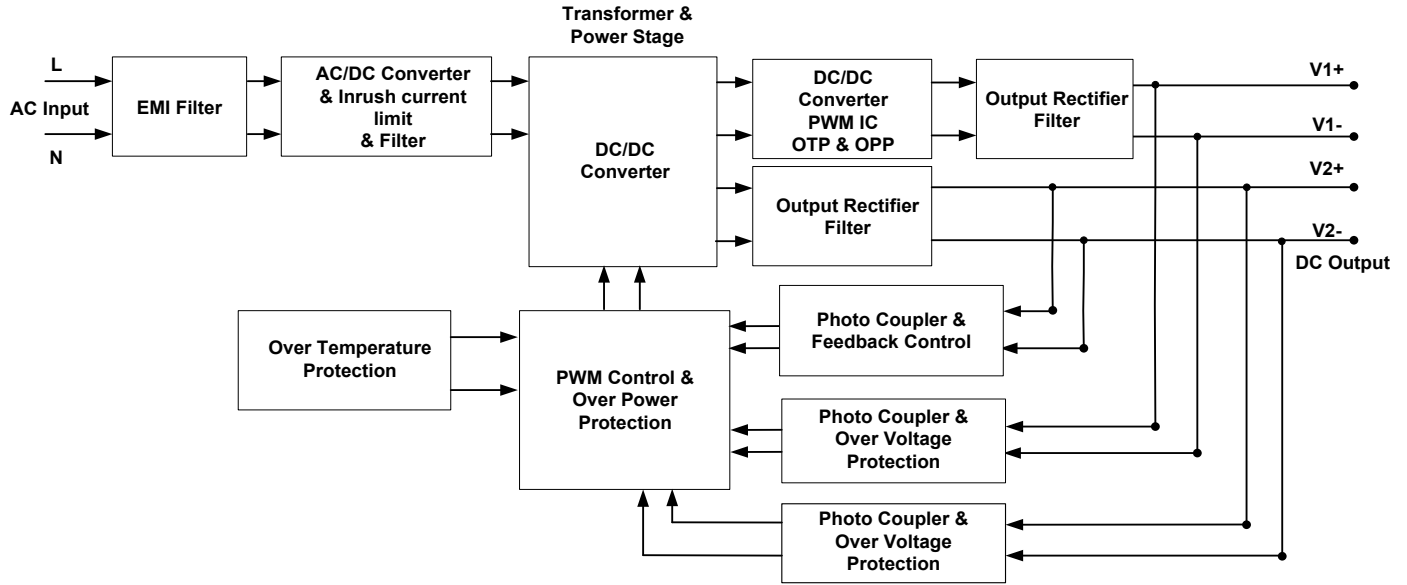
L

AC Input

N

EMI Filter

AC/DC Converter & Inrush current limit & Filter

Transformer & Power Stage

DC/DC Converter

DC/DC Converter PWM IC OTP & OPP

Output Rectifier Filter

V1+

V1-

V2+

V2-

DC Output

Output Rectifier Filter

Over Temperature Protection

PWM Control & Over Power Protection

Photo Coupler & Feedback Control

Photo Coupler & Over Voltage Protection

Photo Coupler & Over Voltage Protection